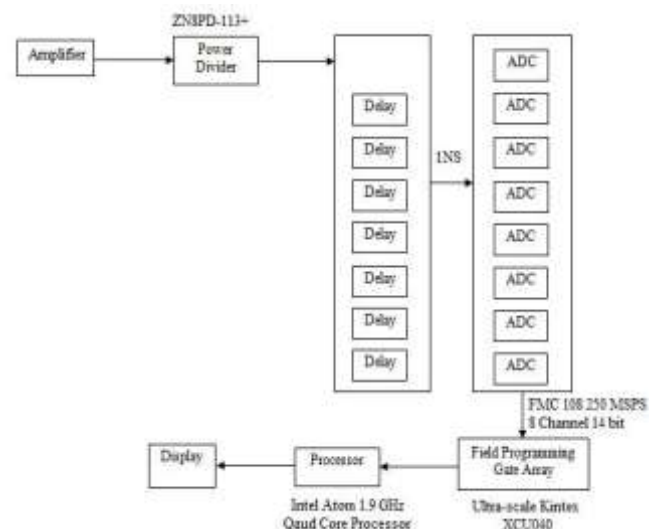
ZN8PD-113+

Amplifier

Power Divider

Delay

Delay

Delay

Delay

Delay

Delay

Delay

1NS

ADC

ADC

ADC

ADC

ADC

ADC

ADC

ADC

FMC 108 250 MSPS
8 Channel 14 bit

Field Programming Gate Array

Ultra-scale Kintex XCU040

Processor

Intel Atom 1.9 GHz Quad Core Processor

Display